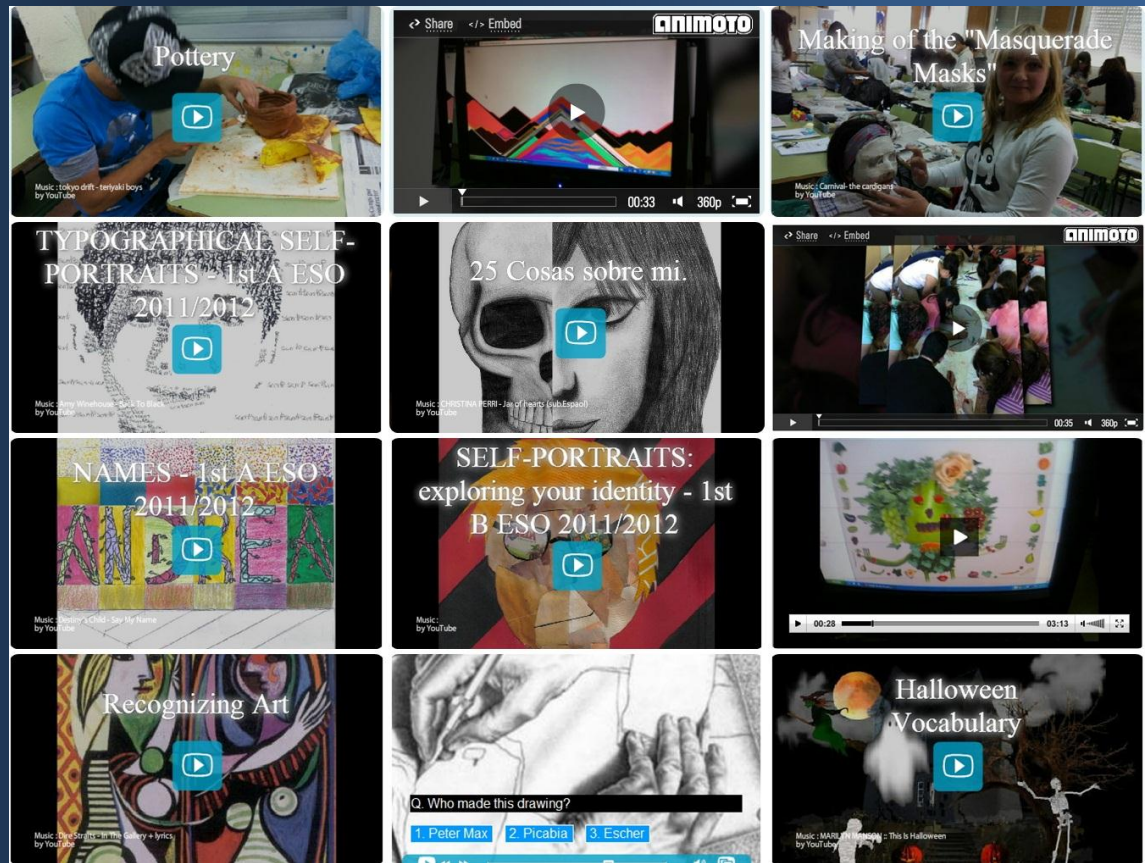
Pottery

Music : tokyo drift - teriyaki boys
by YouTube

Share
</> Embed
animoto

00:33
360p

Making of the "Masquerade Masks"

Music : Carnival- the cardigans
by YouTube

TYPOGRAPHICAL SELF-PORTRAITS - 1st A ESO 2011/2012

Music : Amy Winehouse - Back To Black
by YouTube

25 Cosas sobre mi.

Music : CHRISTINA PERRI - Jar of hearts (sub.Espaol)
by YouTube

Share
</> Embed
animoto

00:35
360p

NAMES - 1st A ESO 2011/2012

Music : Destiny's Child - Say My Name
by YouTube

SELF-PORTRAITS: exploring your identity - 1st B ESO 2011/2012

Music :
by YouTube

00:28
03:13

Recognizing Art

Music : Dire Straits - In The Gallery + lyrics
by YouTube

Q. Who made this drawing?

1. Peter Max
2. Picabia
3. Escher

Halloween Vocabulary

Music : MARILYN MANSON :: This Is Halloween
by YouTube